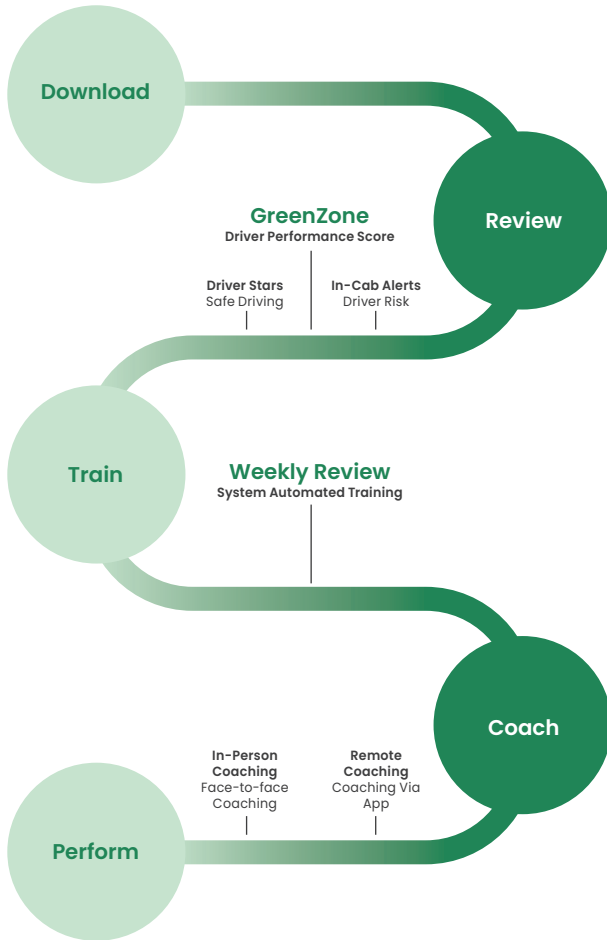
Download

Review

GreenZone
Driver Performance Score

Driver Stars
Safe Driving

In-Cab Alerts
Driver Risk

Train

Weekly Review
System Automated Training

Coach

In-Person Coaching
Face-to-face Coaching

Remote Coaching
Coaching Via App

Perform